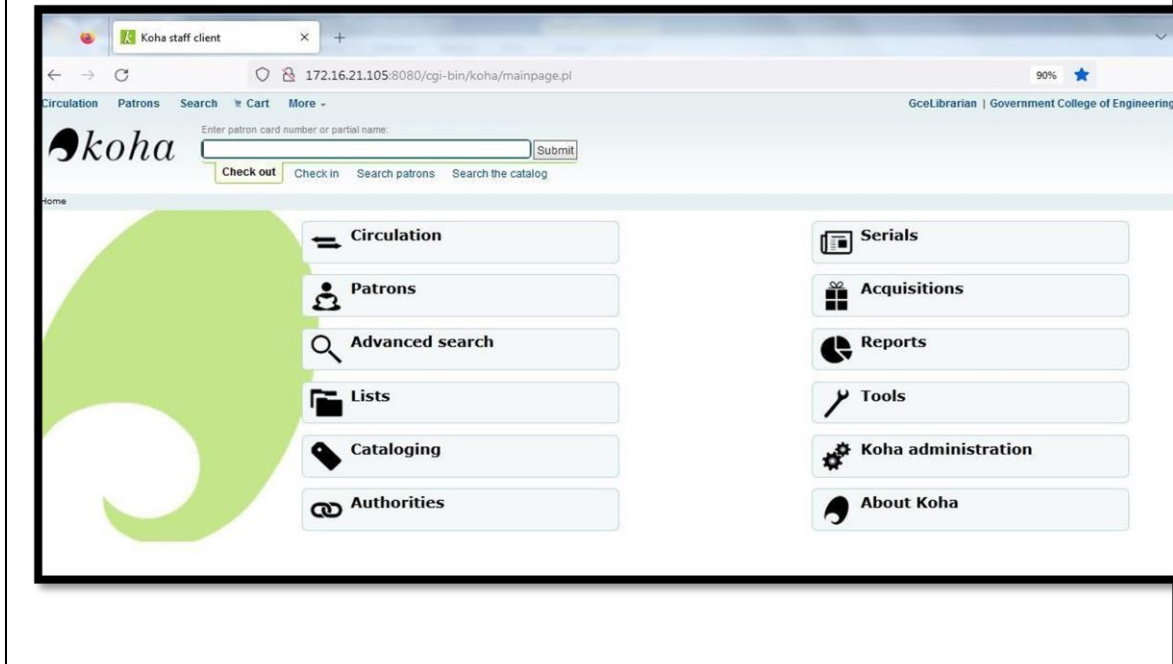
Koha staff client × +

← → C 172.16.21.105:8080/cgi-bin/koha/mainpage.pl 90%

Circulation Patrons Search Cart More

GceLibrarian | Government College of Engineering

koha

Enter patron card number or partial name:

Submit

Check out Check in Search patrons Search the catalog

Home

Circulation

Patrons

Advanced search

Lists

Cataloging

Authorities

Serials

Acquisitions

Reports

Tools

Koha administration

About Koha